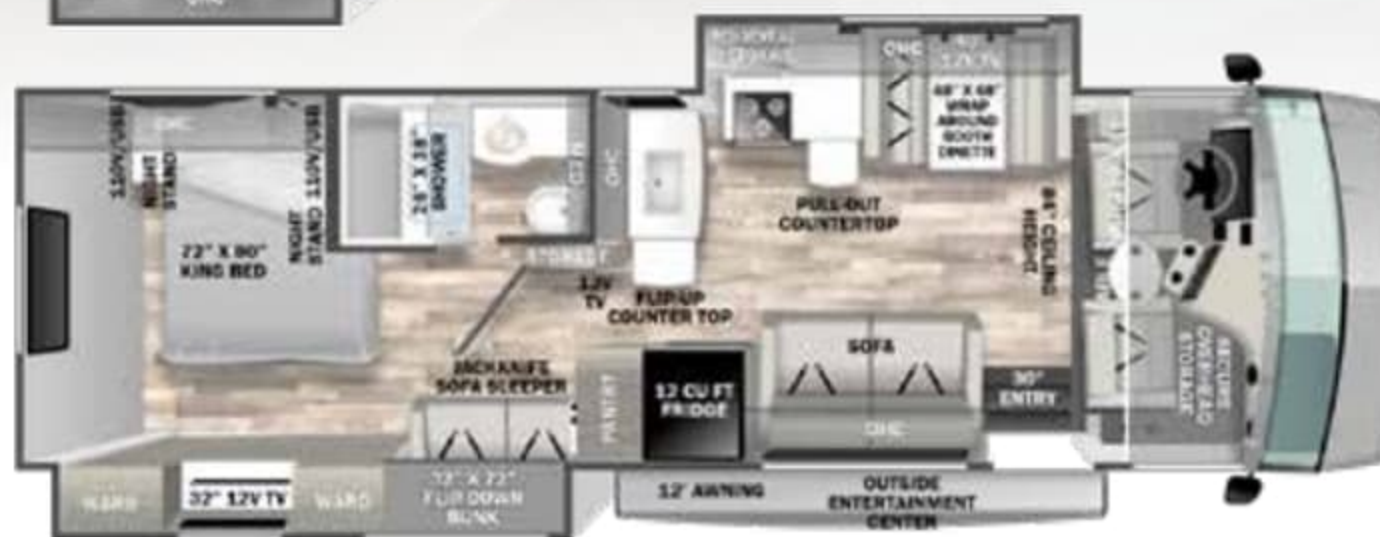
OHC
110V/USB
NIGHT STAND
72" X 80" KING BED
NIGHT STAND
110V/USB
SHOWER 32" X 48"
CL
OHC
STORAGE
12V TV
FLIP-UP COUNTER TOP
JACKKNIFE SOFA SLEEPER
PANTRY
12 CU FT FRIDGE
SOFA
OHC
30" ENTRY
PULL-OUT COUNTERTOP
OHC
40" 12V TV
48" X 68" WRAP AROUND BOOTH DINETTE
84" CEILING HEIGHT
SECURE OVERHEAD STORAGE
WARD
32" 12V TV
WARD
72" X 27" FLIP DOWN BUNK
12' AWNING
OUTSIDE ENTERTAINMENT CENTER